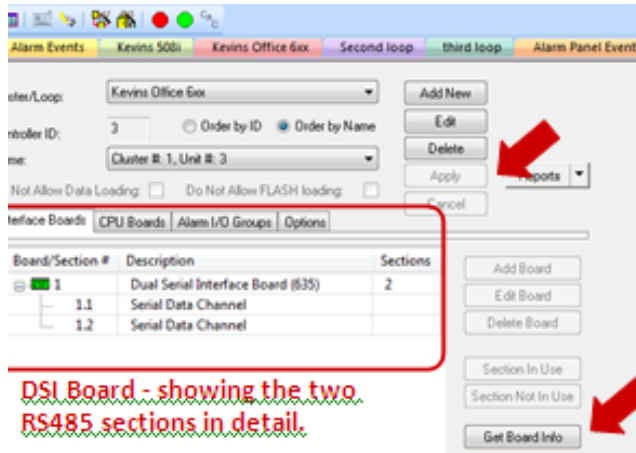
Alarm Events | Kevins 508i | Kevins Office 6xx | Second loop | third loop | Alarm Panel Event

ster/Loop: Kevins Office 6xx

ntroller ID: 3 Order by ID Order by Name

me: Cluster #: 1, Unit #: 3

Not Allow Data Loading: Do Not Allow FLASH loading:

Add New
Edit
Delete
Apply
Cancel
Reports

terface Boards | CPU Boards | Alarm I/O Groups | Options

| Board/Section # | Description | Sections |
|---|---|---|
| 1 | Dual Serial Interface Board (635) | 2 |
| 1.1 | Serial Data Channel | |
| 1.2 | Serial Data Channel | |

Add Board
Edit Board
Delete Board
Section In Use
Section Not In Use
Get Board Info

DSI Board - showing the two RS485 sections in detail.